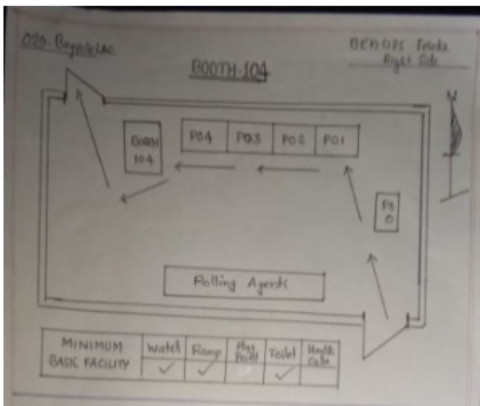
020 Bryjakilac

BOOTH-104

BENOPS Tanda Ryge Gds

N

Booth 104

PO4

PO3

PO2

PO1

PS O

Polling Agents

| MINIMUM BASIC FACILITY | Water | Ramp | Pkg Booth | Toilet | Health Care |
|---|---|---|---|---|---|
| | ✓ | ✓ | | ✓ | |